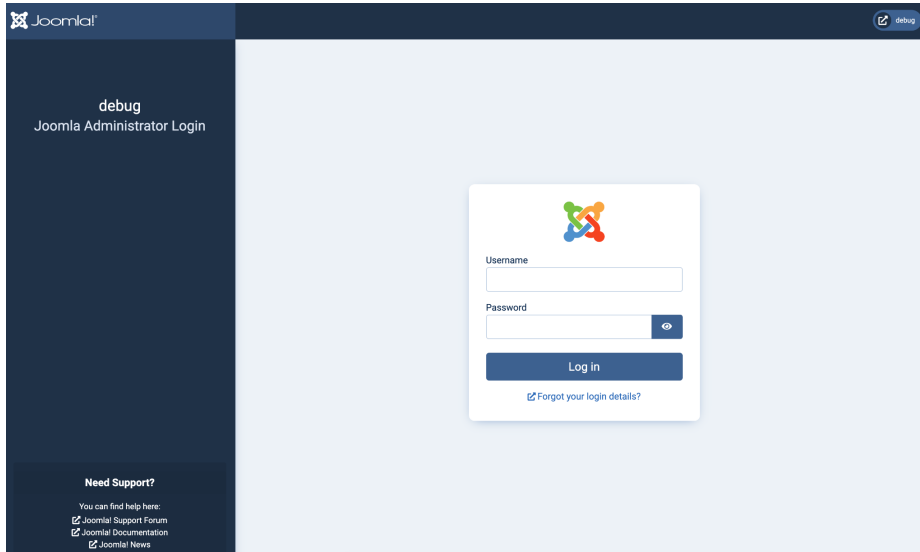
Joomla!

debug

debug
Joomla Administrator Login

Username

Password

Log in

Forgot your login details?

Need Support?

You can find help here:
Joomla! Support Forum
Joomla! Documentation
Joomla! News